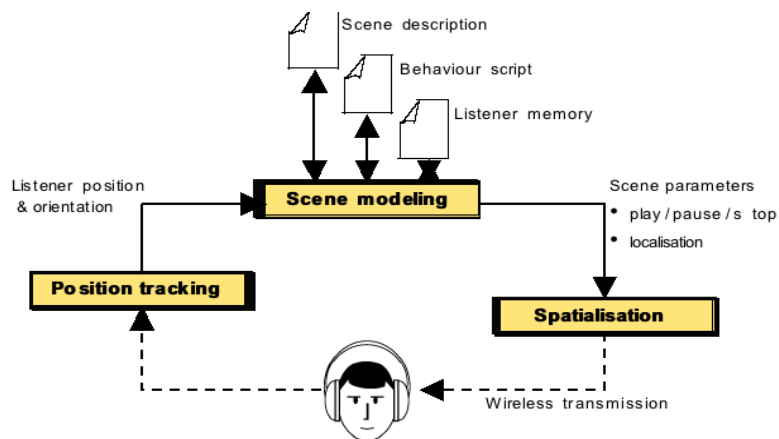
Scene description

Behaviour script

Listener memory

Listener position & orientation

Scene modeling

Scene parameters
• play / pause / s top
• localisation

Position tracking

Spatialisation

Wireless transmission